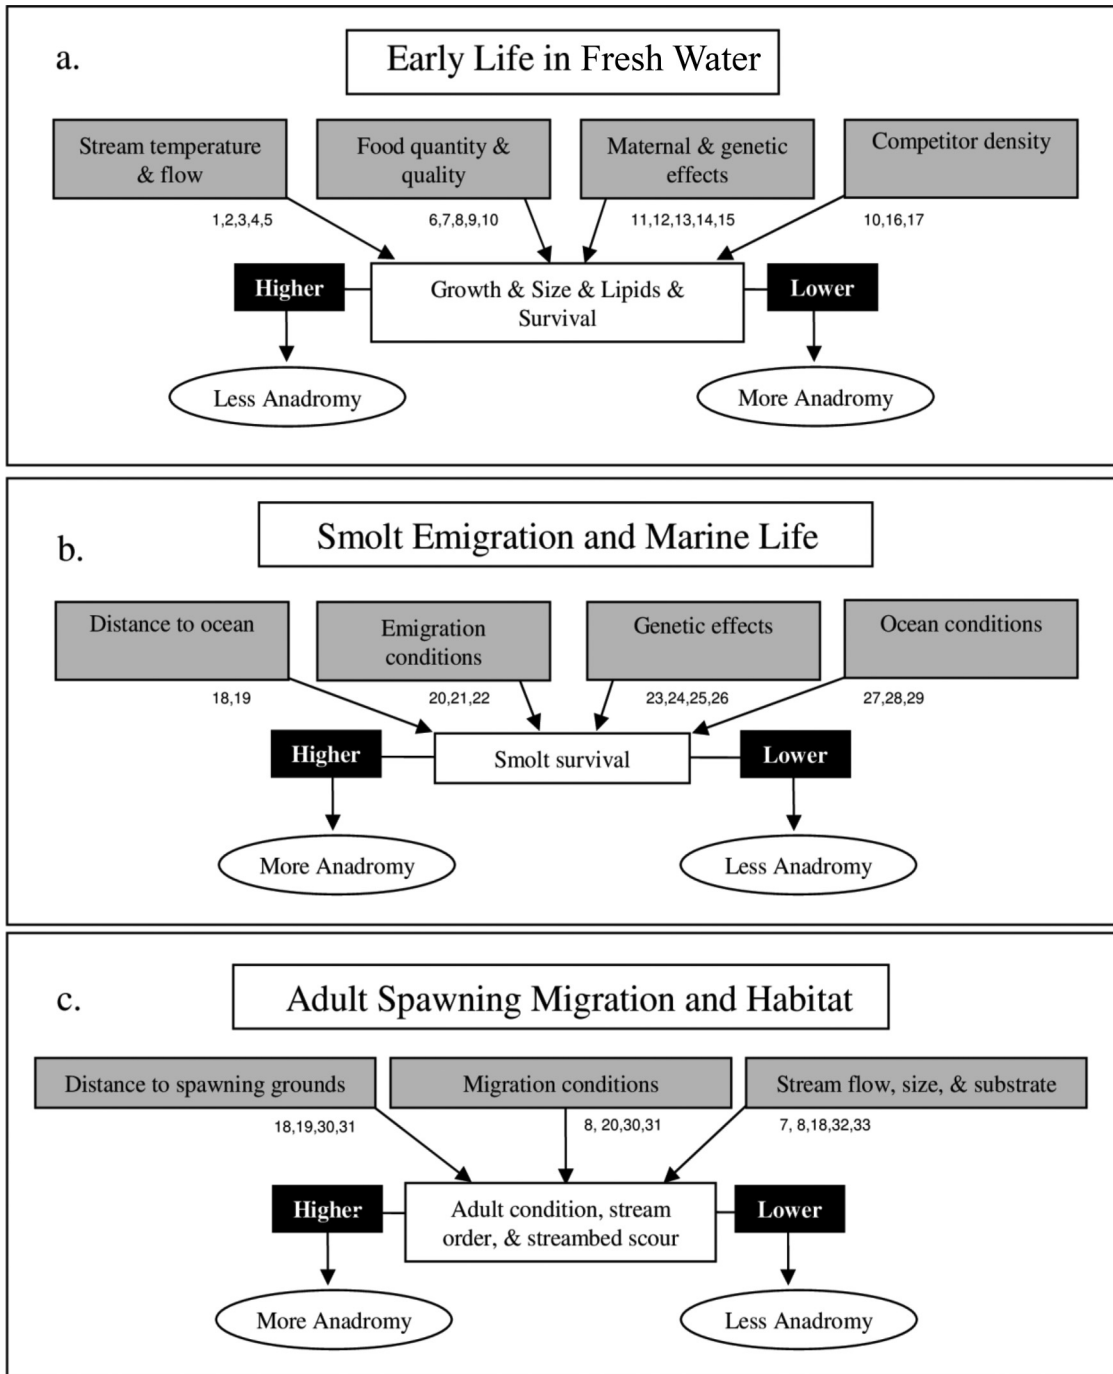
a.

Early Life in Fresh Water

Stream temperature & flow

Food quantity & quality

Maternal & genetic effects

Competitor density

1,2,3,4,5

6,7,8,9,10

11,12,13,14,15

10,16,17

Higher

Growth & Size & Lipids & Survival

Lower

Less Anadromy

More Anadromy

b.

Smolt Emigration and Marine Life

Distance to ocean

Emigration conditions

Genetic effects

Ocean conditions

18,19

20,21,22

23,24,25,26

27,28,29

Higher

Smolt survival

Lower

More Anadromy

Less Anadromy

c.

Adult Spawning Migration and Habitat

Distance to spawning grounds

Migration conditions

Stream flow, size, & substrate

18,19,30,31

8, 20,30,31

7, 8,18,32,33

Higher

Adult condition, stream order, & streambed scour

Lower

More Anadromy

Less Anadromy